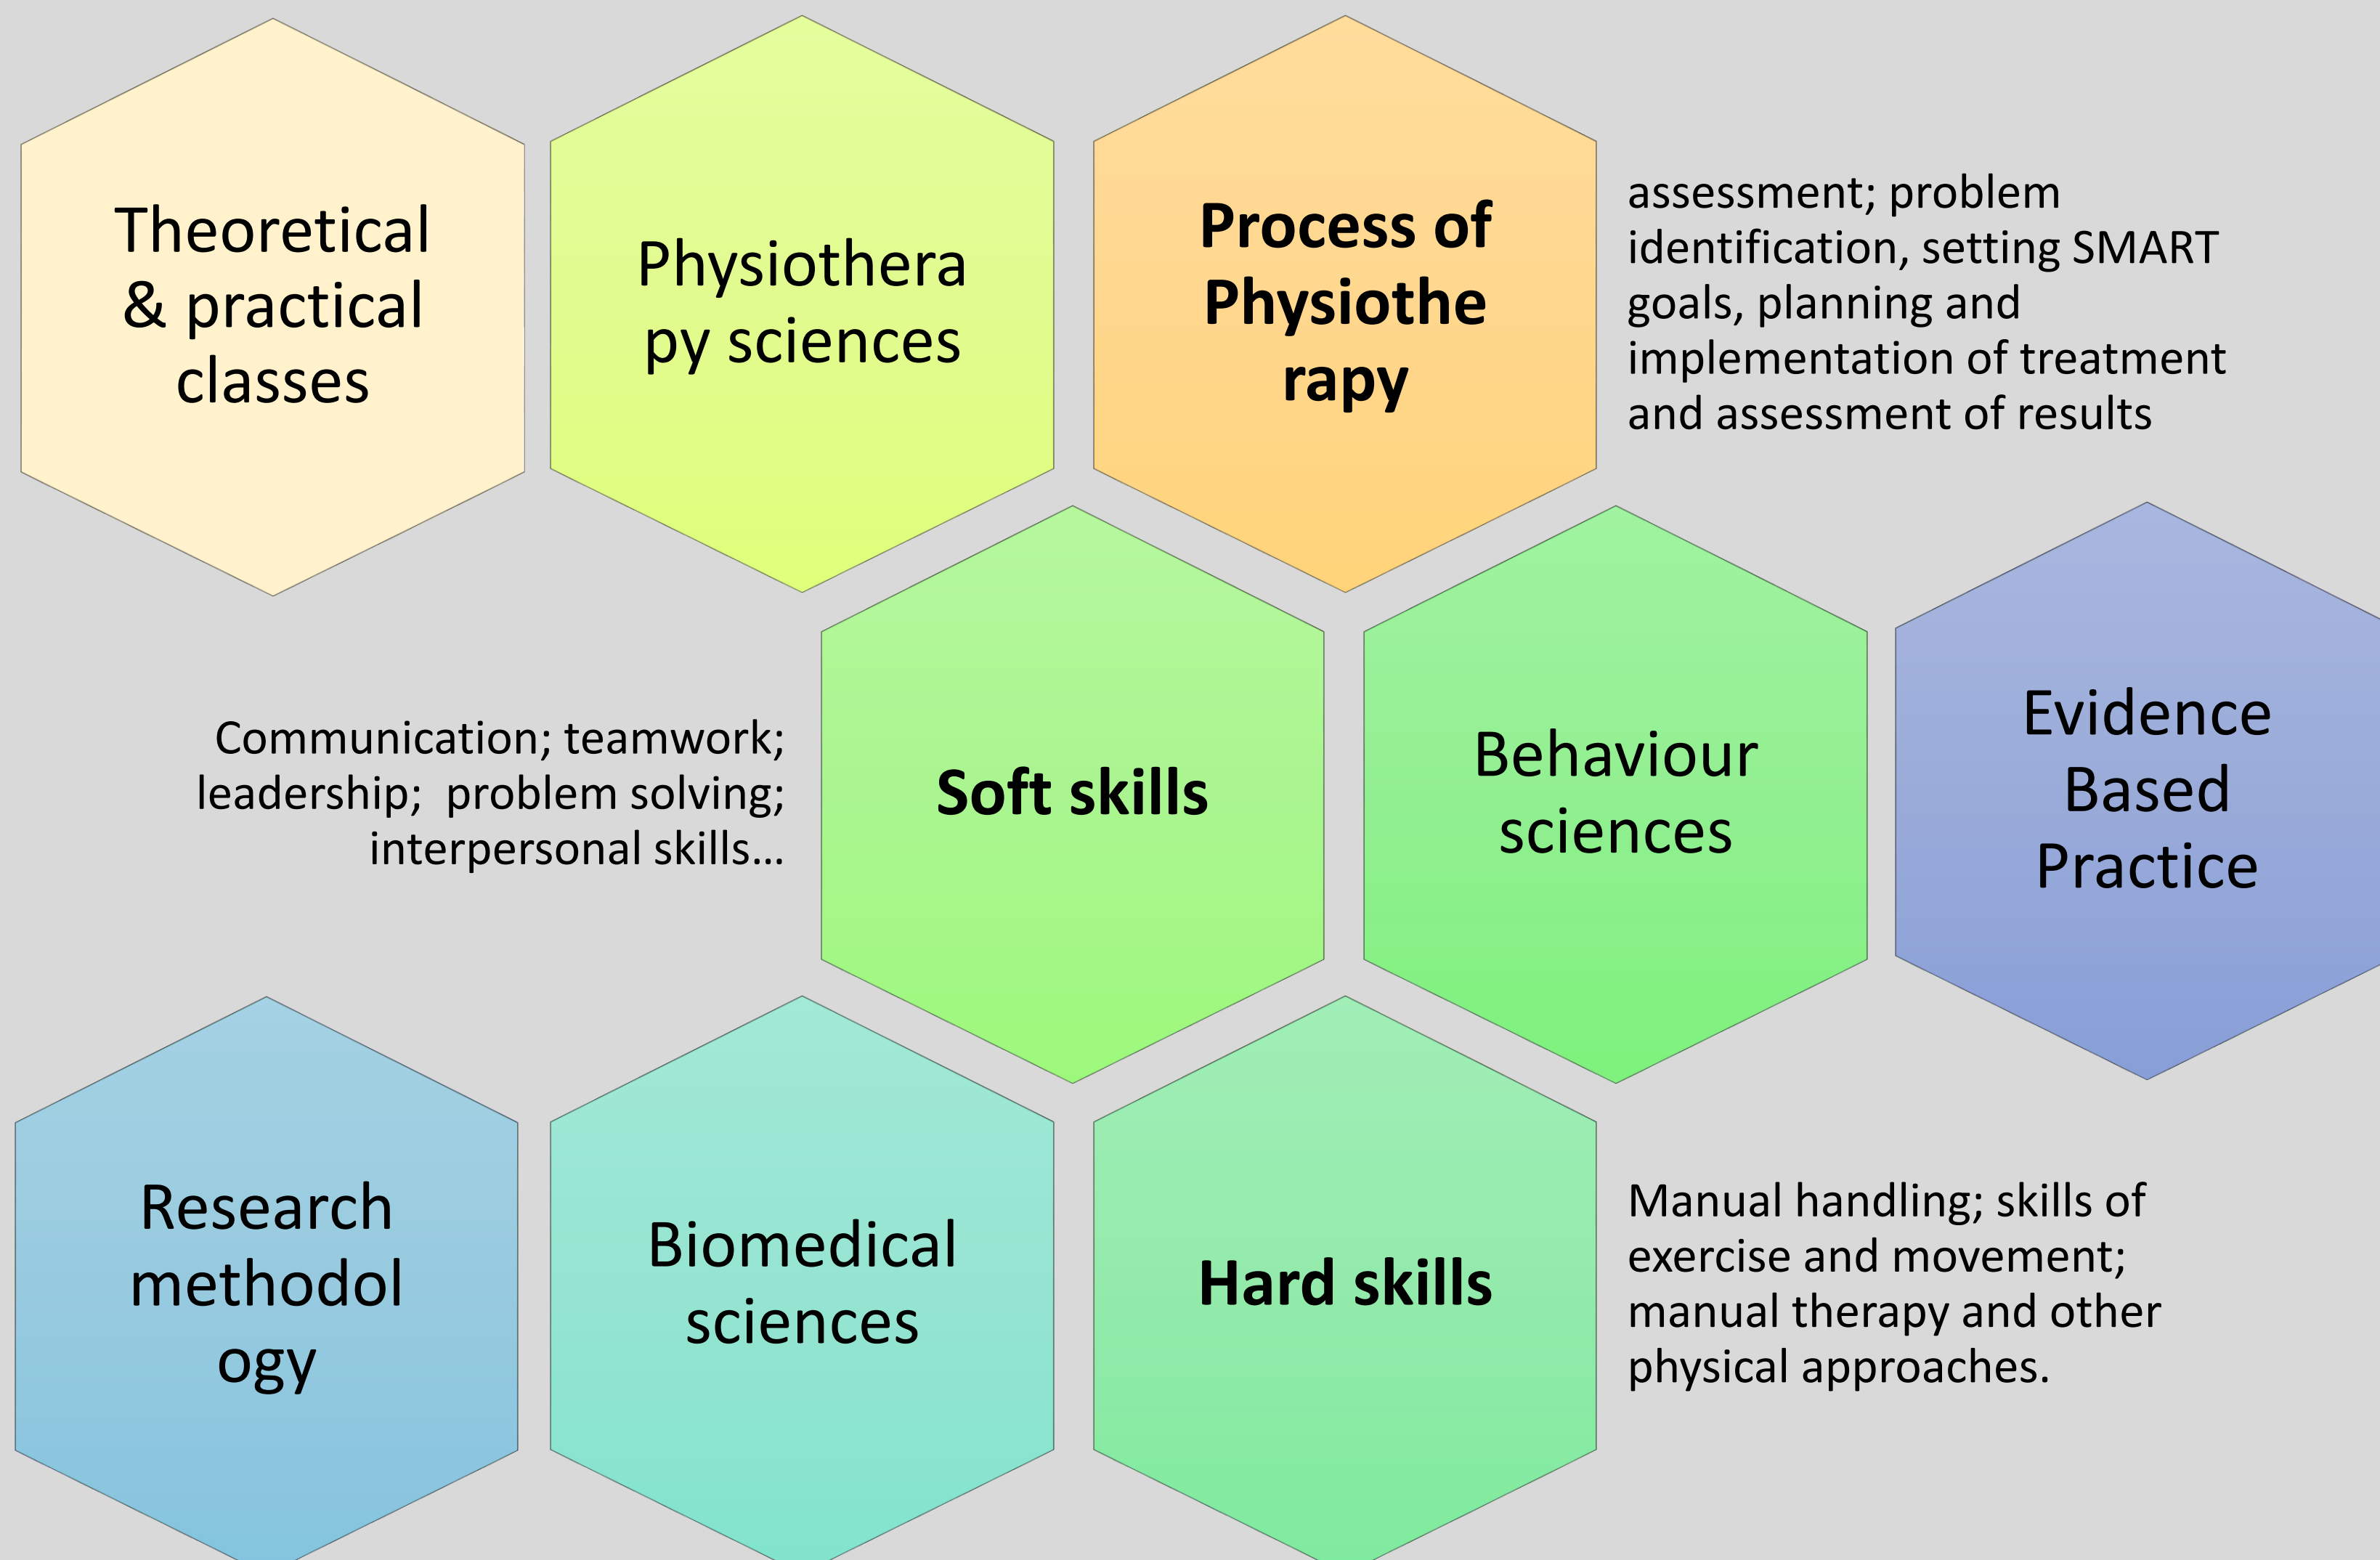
Theoretical & practical classes

Physiothera py sciences

**Process of Physiothe rapy**

assessment; problem identification, setting SMART goals, planning and implementation of treatment and assessment of results

Communication; teamwork; leadership; problem solving; interpersonal skills...

**Soft skills**

Behaviour sciences

Evidence Based Practice

Research methodol ogy

Biomedical sciences

**Hard skills**

Manual handling; skills of exercise and movement; manual therapy and other physical approaches.